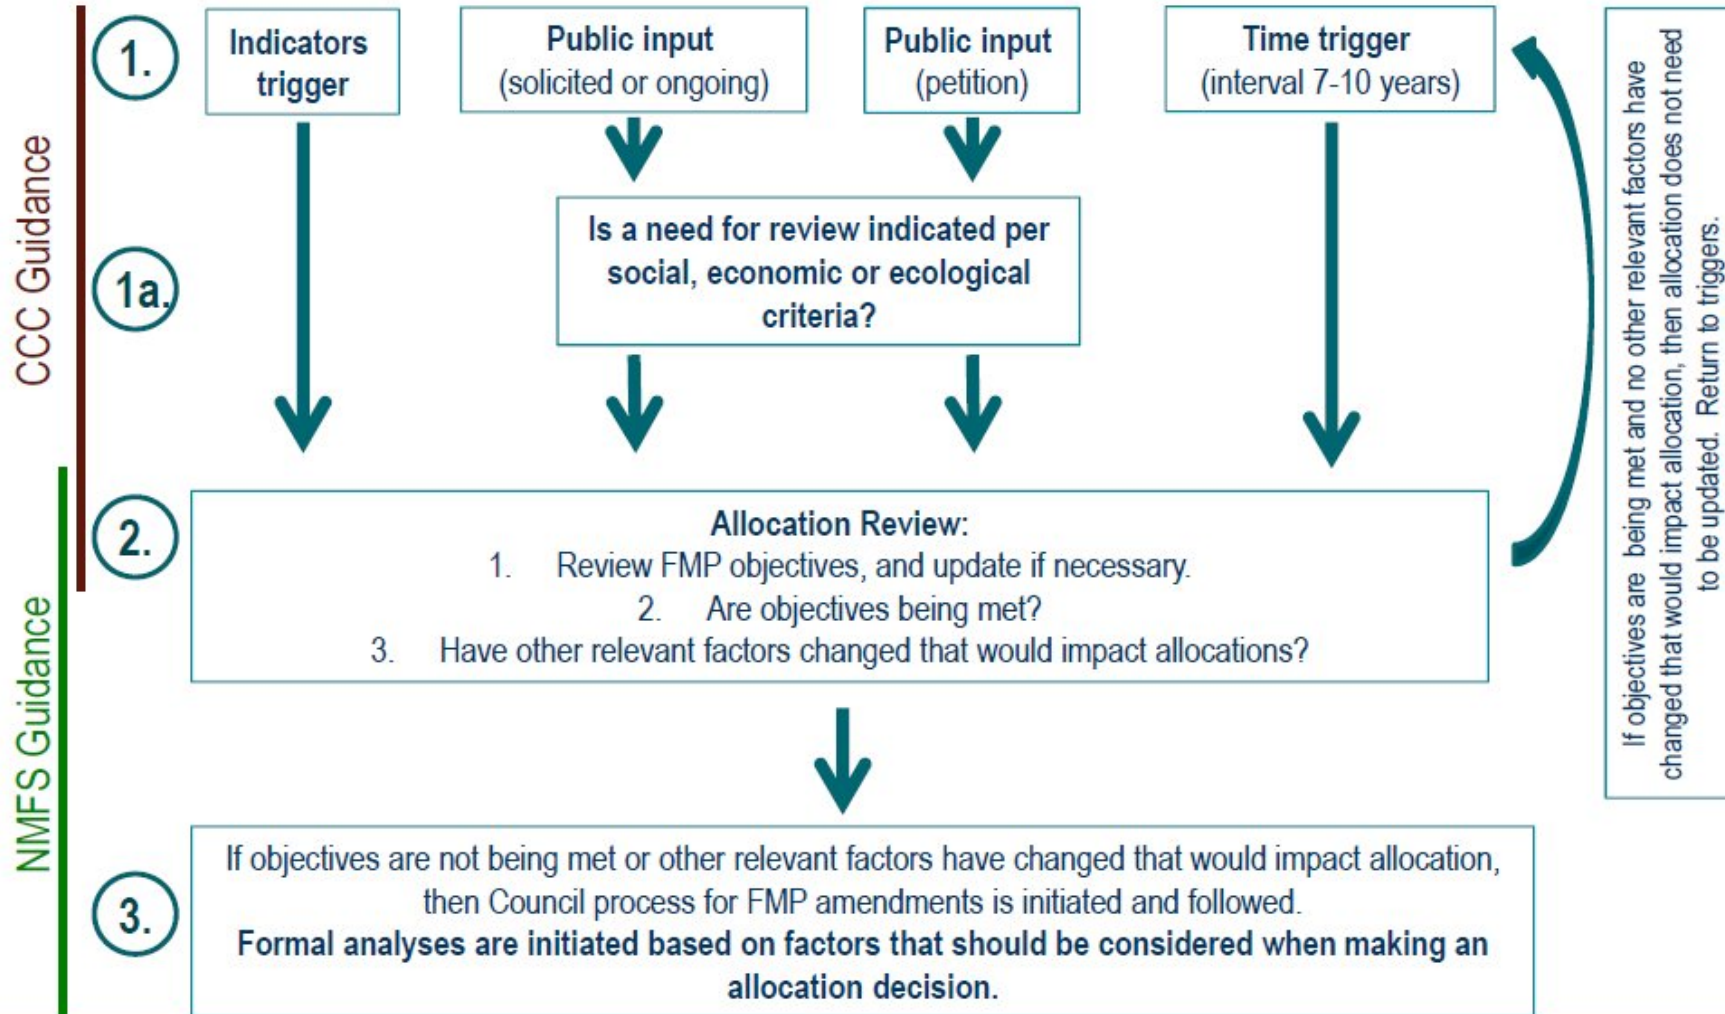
CCC Guidance

NMFS Guidance

1.

Indicators trigger

Public input (solicited or ongoing)

Public input (petition)

Time trigger (interval 7-10 years)

1a.

Is a need for review indicated per social, economic or ecological criteria?

2.

Allocation Review:
1. Review FMP objectives, and update if necessary.
2. Are objectives being met?
3. Have other relevant factors changed that would impact allocations?

If objectives are being met and no other relevant factors have changed that would impact allocation, then allocation does not need to be updated. Return to triggers.

3.

If objectives are not being met or other relevant factors have changed that would impact allocation, then Council process for FMP amendments is initiated and followed.
Formal analyses are initiated based on factors that should be considered when making an allocation decision.